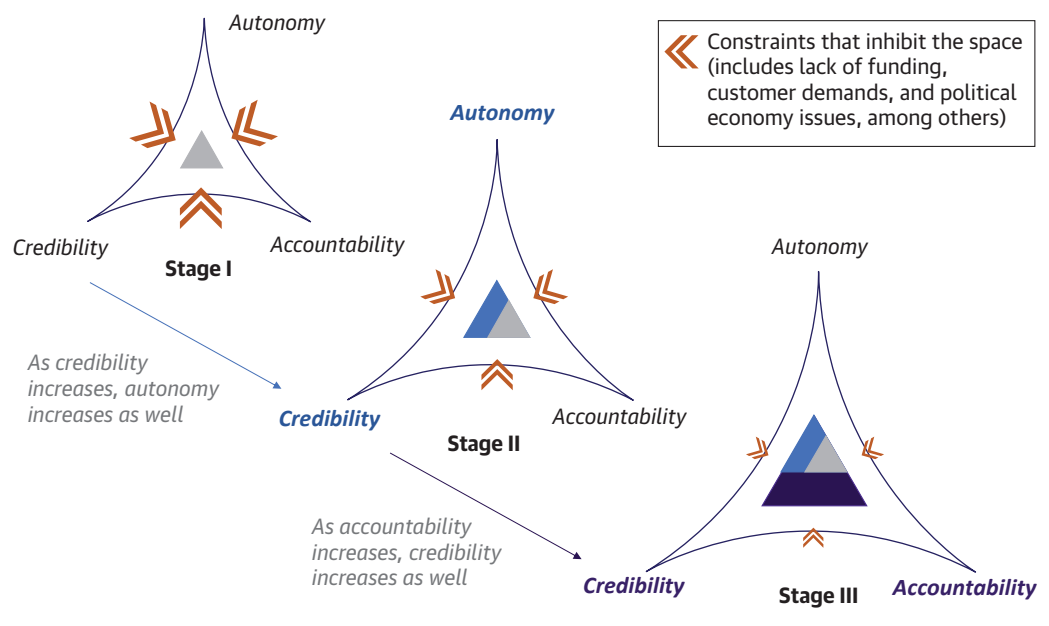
Autonomy

Credibility

Accountability

Stage I

Constraints that inhibit the space (includes lack of funding, customer demands, and political economy issues, among others)

Autonomy

Credibility

Accountability

Stage II

As credibility increases, autonomy increases as well

Autonomy

Credibility

Accountability

Stage III

As accountability increases, credibility increases as well